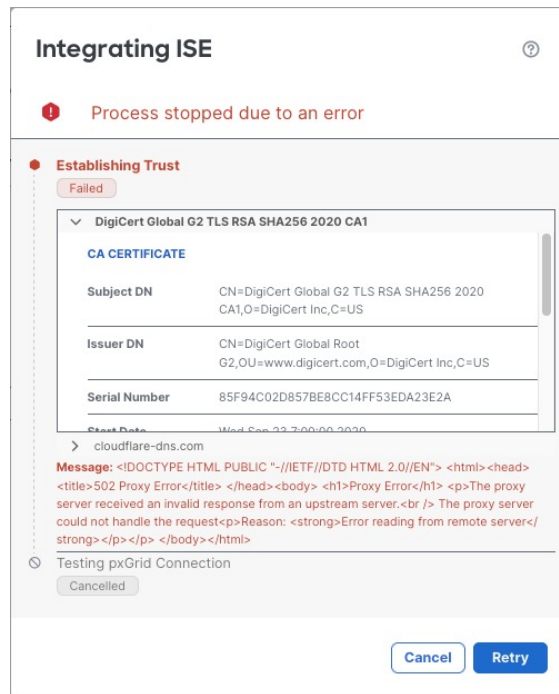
Integrating ISE

?

Process stopped due to an error

Establishing Trust

Failed

DigiCert Global G2 TLS RSA SHA256 2020 CA1

CA CERTIFICATE

| Subject DN | CN=DigiCert Global G2 TLS RSA SHA256 2020 CA1,O=DigiCert Inc,C=US |
|---|---|
| Issuer DN | CN=DigiCert Global Root G2,OU=www.digicert.com,O=DigiCert Inc,C=US |
| Serial Number | 85F94C02D857BE8CC14FF53EDA23E2A |
| Start Date | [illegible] |

cloudflare-dns.com

Message: <!DOCTYPE HTML PUBLIC "-//IETF//DTD HTML 2.0//EN"> <html><head><title>502 Proxy Error</title> </head><body> <h1>Proxy Error</h1> <p>The proxy server received an invalid response from an upstream server.<br /> The proxy server could not handle the request<p>Reason: <strong>Error reading from remote server</strong></p></p> </body></html>

Testing pxGrid Connection

Cancelled

Cancel

Retry